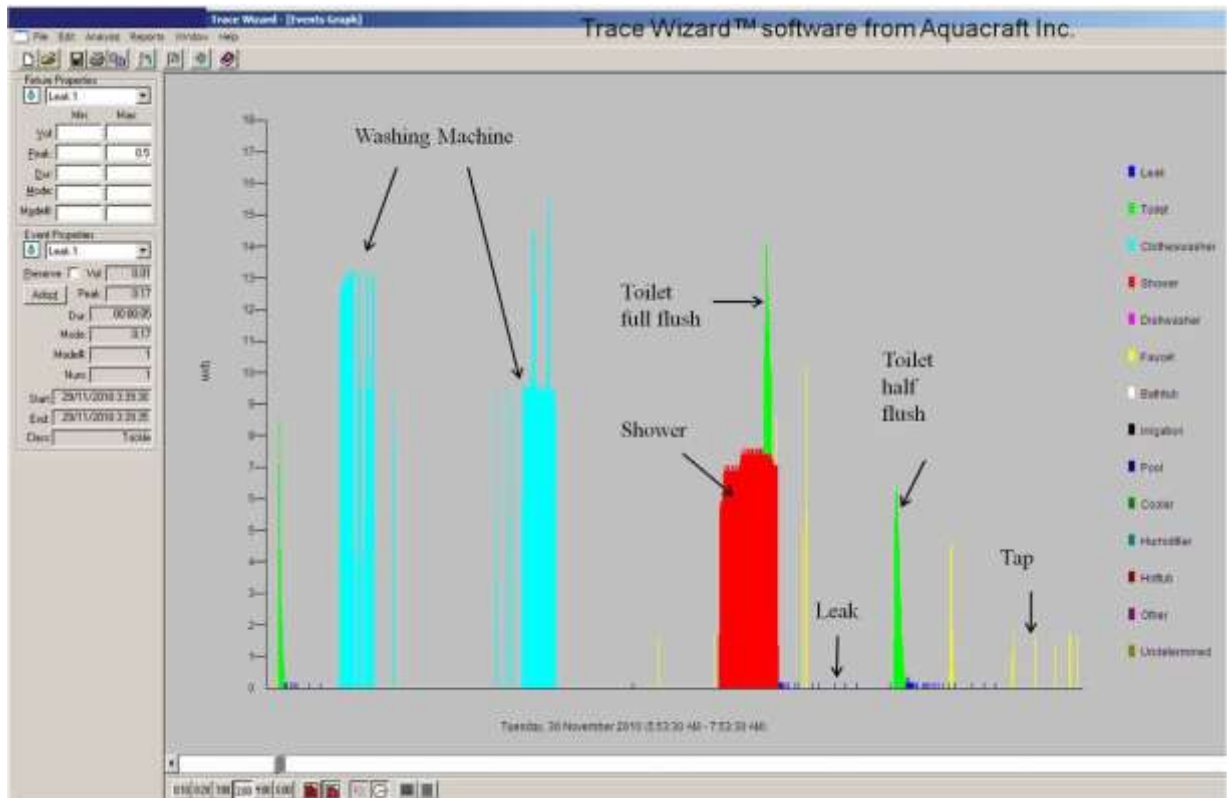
Trace Wizard - [Events Graph]

Trace Wizard™ software from Aquacraft Inc.

File Edit Analysis Reports Window Help

Fixture Properties
Leak 1
Min Max
Vol
Peak 0.5
Dur
Mode
ModeR

Event Properties
Leak 1
Reserve Vol 0.01
Adopt Peak 0.17
Dur 00:00:05
Mode 0.17
ModeR 1
Num 1
Start 29/11/2010 3:39:30
End 29/11/2010 3:39:35
Class Toilet

18
17
16
15
14
13
12
11
10
9
8
7
6
5
4
3
2
1
0

gph

Washing Machine

Toilet full flush

Toilet half flush

Shower

Leak

Tap

Leak
Toilet
Clotheswasher
Shower
Dishwasher
Faucet
Bathtub
Irrigation
Pool
Cooler
Humidifier
Hottub
Other
Undetermined

Tuesday, 30 November 2010 (5:53:30 AM - 7:53:30 AM)

010 020 100 200 400 600